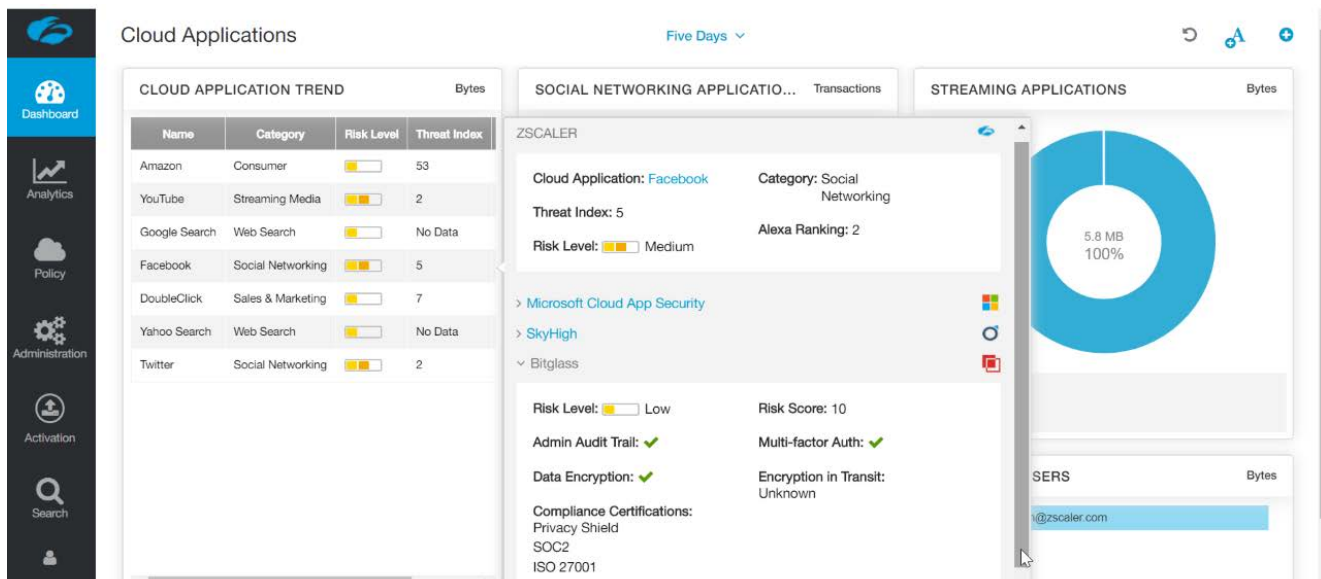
Dashboard
Analytics
Policy
Administration
Activation
Search

Cloud Applications

Five Days

CLOUD APPLICATION TREND Bytes

| Name | Category | Risk Level | Threat Index |
|---|---|---|---|
| Amazon | Consumer | | 53 |
| YouTube | Streaming Media | | 2 |
| Google Search | Web Search | | No Data |
| Facebook | Social Networking | | 5 |
| DoubleClick | Sales & Marketing | | 7 |
| Yahoo Search | Web Search | | No Data |
| Twitter | Social Networking | | 2 |

SOCIAL NETWORKING APPLICATIO... Transactions

ZSCALER

Cloud Application: Facebook
Category: Social Networking
Threat Index: 5
Alexa Ranking: 2
Risk Level: Medium

> Microsoft Cloud App Security
> SkyHigh
Bitglass

Risk Level: Low
Risk Score: 10
Admin Audit Trail:
Multi-factor Auth:
Data Encryption:
Encryption in Transit: Unknown
Compliance Certifications:
Privacy Shield
SOC2
ISO 27001

STREAMING APPLICATIONS Bytes

5.8 MB
100%

SERS Bytes

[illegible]@zscaler.com